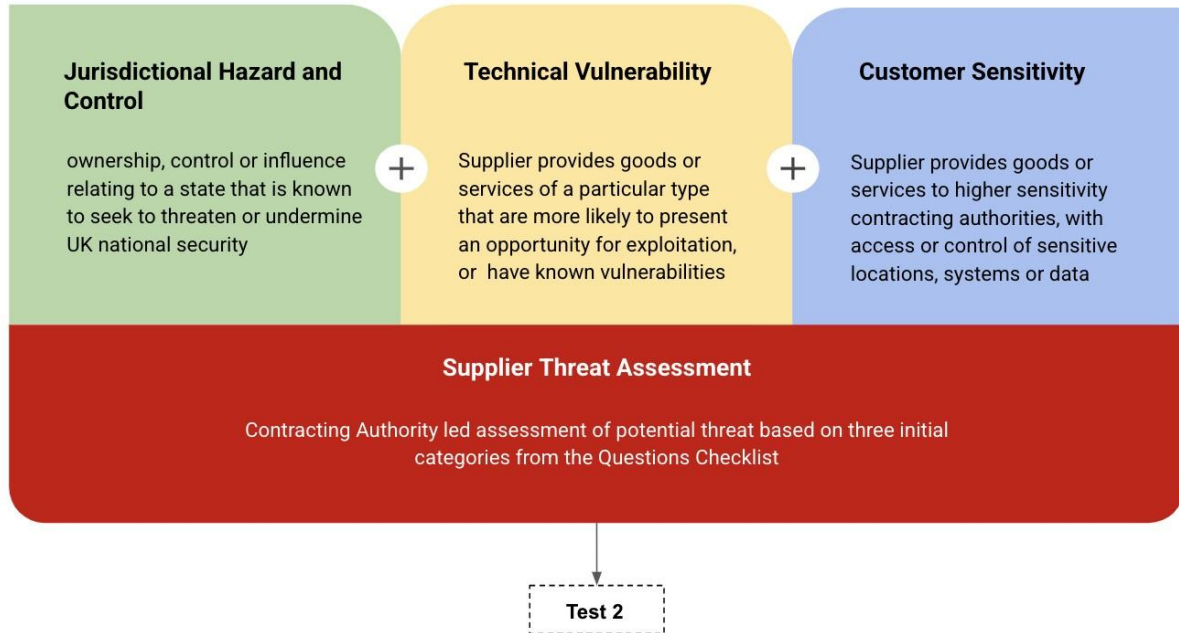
Jurisdictional Hazard and Control

ownership, control or influence relating to a state that is known to seek to threaten or undermine UK national security

+

Technical Vulnerability

Supplier provides goods or services of a particular type that are more likely to present an opportunity for exploitation, or have known vulnerabilities

+

Customer Sensitivity

Supplier provides goods or services to higher sensitivity contracting authorities, with access or control of sensitive locations, systems or data

Supplier Threat Assessment

Contracting Authority led assessment of potential threat based on three initial categories from the Questions Checklist

Test 2